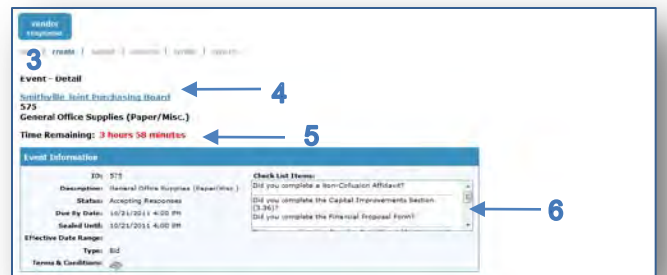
vendor response

view | create | submit | concerns | update | reports

3

Event - Detail

Smithville Joint Purchasing Board
575
General Office Supplies (Paper/Misc.)

4

Time Remaining: 3 hours 58 minutes

5

Event Information

ID: 575
Description: General Office Supplies (Paper/Misc.)
Status: Accepting Responses
Due By Date: 10/21/2011 4:00 PM
Sealed Until: 10/21/2011 4:00 PM
Effective Date Range:
Type: Bid
Terms & Conditions:

Check List Items:
Did you complete a Non-Collusion Affidavit?
Did you complete the Capital Improvements Section (3.36)?
Did you complete the Financial Proposal Form?

6